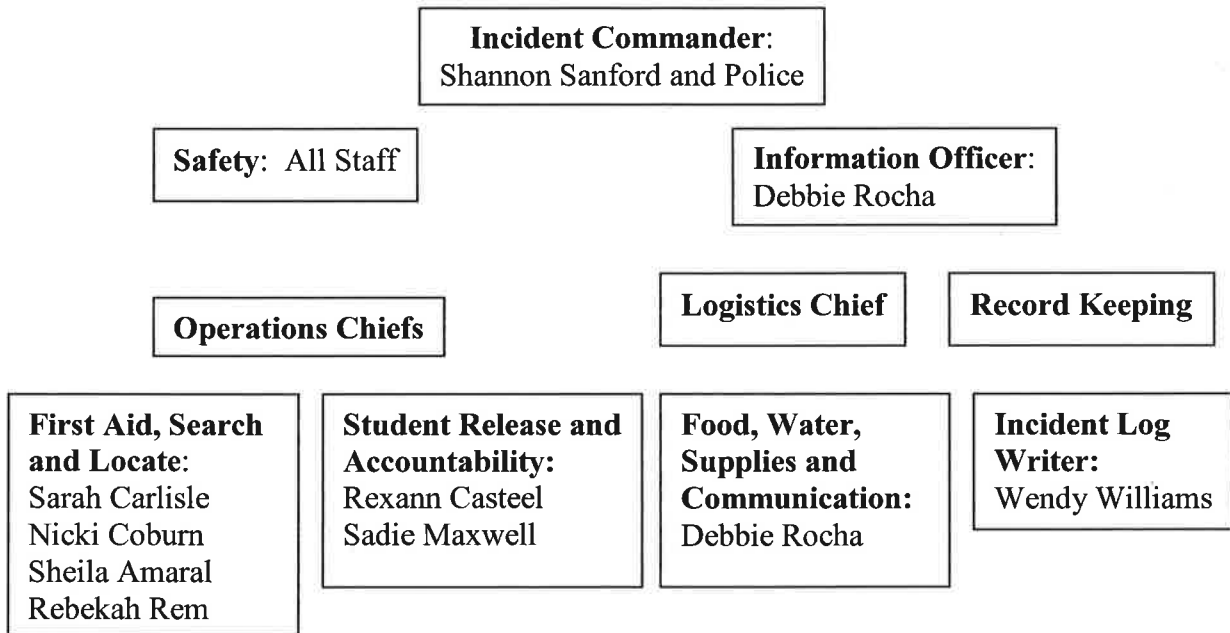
Incident Commander:
Shannon Sanford and Police

Safety: All Staff

Information Officer:
Debbie Rocha

Operations Chiefs

Logistics Chief

Record Keeping

First Aid, Search and Locate:
Sarah Carlisle
Nicki Coburn
Sheila Amaral
Rebekah Rem

Student Release and Accountability:
Rexann Casteel
Sadie Maxwell

Food, Water, Supplies and Communication:
Debbie Rocha

Incident Log Writer:
Wendy Williams